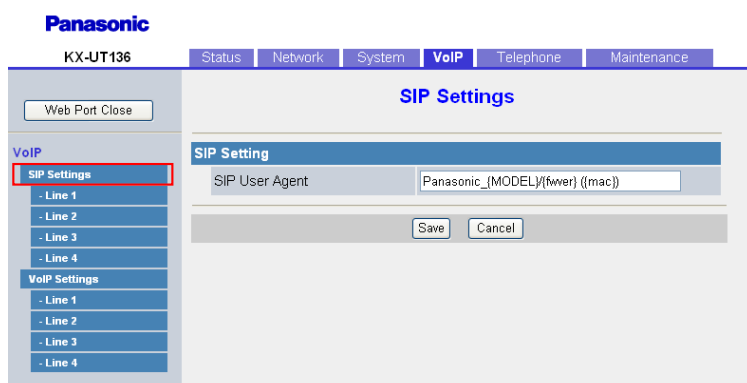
Panasonic

KX-UT136

Status | Network | System | VoIP | Telephone | Maintenance

Web Port Close

VoIP

SIP Settings

- Line 1

- Line 2

- Line 3

- Line 4

VoIP Settings

- Line 1

- Line 2

- Line 3

- Line 4

SIP Settings

SIP Setting

| SIP User Agent | Panasonic_{MODEL}/{fwver} ({mac}) |
|---|---|

Save Cancel